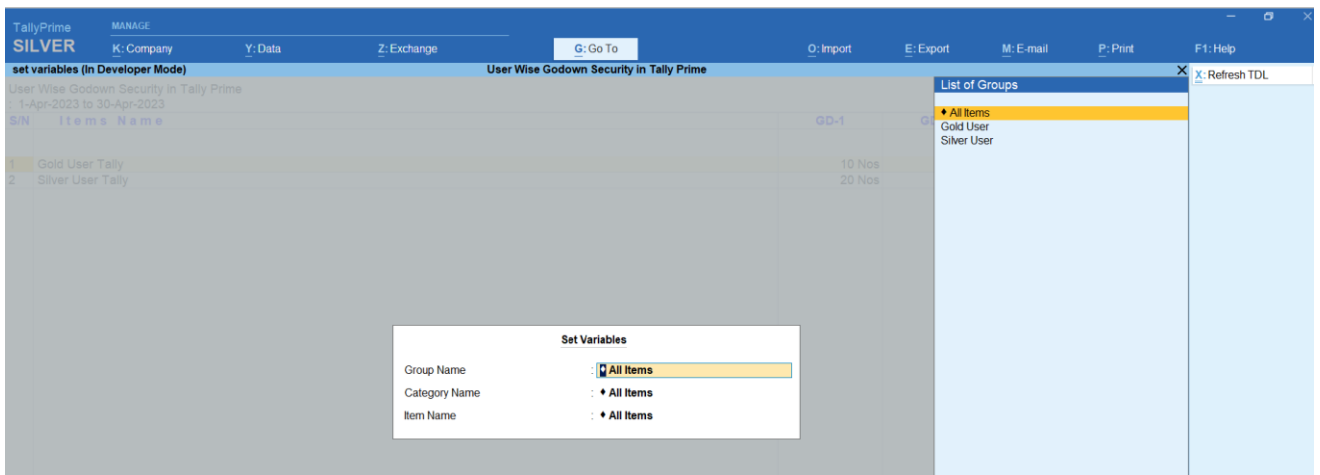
TallyPrime
SILVER

MANAGE
K: Company
Y: Data
Z: Exchange
G: Go To
O: Import
E: Export
M: E-mail
P: Print
F1: Help

set variables (In Developer Mode)
User Wise Godown Security in Tally Prime

X: Refresh TDL

User Wise Godown Security in Tally Prime
: 1-Apr-2023 to 30-Apr-2023

| S/N | Items Name | GD-1 | G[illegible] |
|---|---|---|---|
| 1 | Gold User Tally | 10 Nos | |
| 2 | Silver User Tally | 20 Nos | |

List of Groups
♦ All Items
Gold User
Silver User

Set Variables

Group Name : ♦ All Items
Category Name : ♦ All Items
Item Name : ♦ All Items